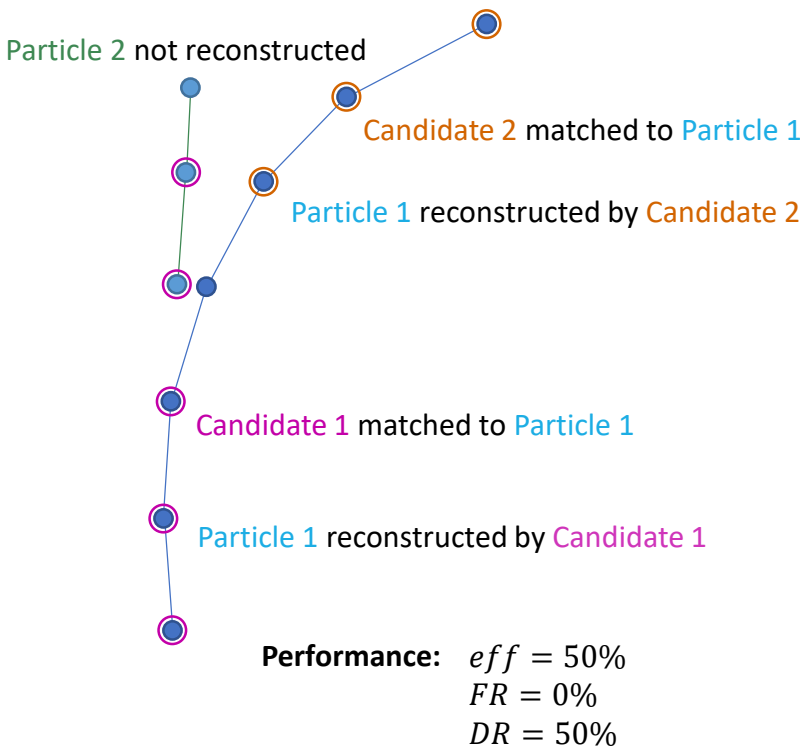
Particle 2 not reconstructed

Candidate 2 matched to Particle 1

Particle 1 reconstructed by Candidate 2

Candidate 1 matched to Particle 1

Particle 1 reconstructed by Candidate 1

**Performance:** $eff = 50\%$
$FR = 0\%$
$DR = 50\%$